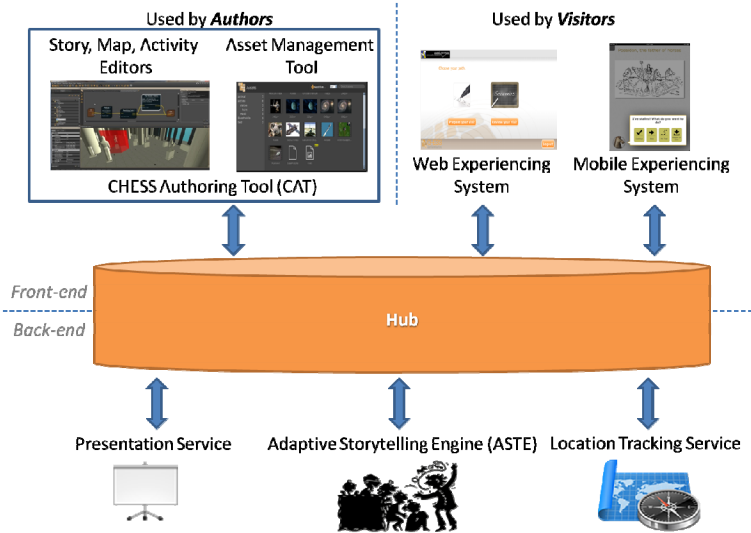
Used by ***Authors***

Story, Map, Activity Editors

Asset Management Tool

CHESS Authoring Tool (CAT)

Used by ***Visitors***

Web Experiencing System

Mobile Experiencing System

Front-end

Back-end

**Hub**

Presentation Service

Adaptive Storytelling Engine (ASTE)

Location Tracking Service